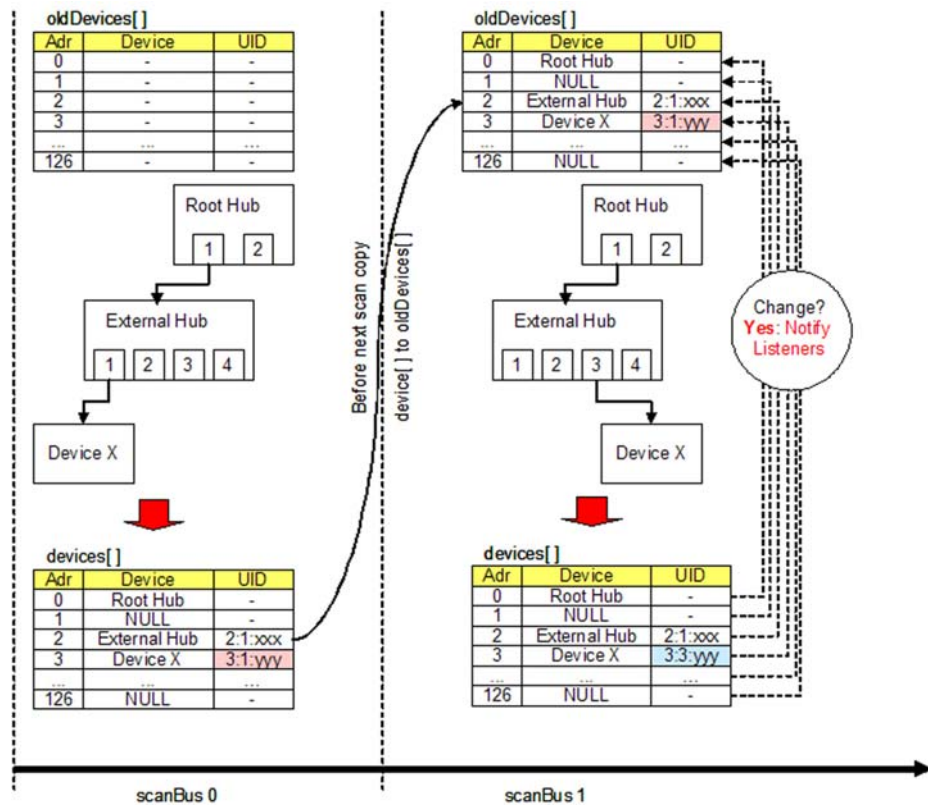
oldDevices[ ]

| Adr | Device | UID |
|---|---|---|
| 0 | - | - |
| 1 | - | - |
| 2 | - | - |
| 3 | - | - |
| ... | ... | ... |
| 126 | - | - |

Root Hub
1 2

External Hub
1 2 3 4

Device X

devices[ ]

| Adr | Device | UID |
|---|---|---|
| 0 | Root Hub | - |
| 1 | NULL | - |
| 2 | External Hub | 2:1:xxx |
| 3 | Device X | 3:1:yyy |
| ... | ... | ... |
| 126 | NULL | - |

Before next scan copy
device[ ] to oldDevices[ ]

oldDevices[ ]

| Adr | Device | UID |
|---|---|---|
| 0 | Root Hub | - |
| 1 | NULL | - |
| 2 | External Hub | 2:1:xxx |
| 3 | Device X | 3:1:yyy |
| ... | ... | ... |
| 126 | NULL | - |

Root Hub
1 2

External Hub
1 2 3 4

Device X

Change?
Yes: Notify Listeners

devices[ ]

| Adr | Device | UID |
|---|---|---|
| 0 | Root Hub | - |
| 1 | NULL | - |
| 2 | External Hub | 2:1:xxx |
| 3 | Device X | 3:3:yyy |
| ... | ... | ... |
| 126 | NULL | - |

scanBus 0

scanBus 1